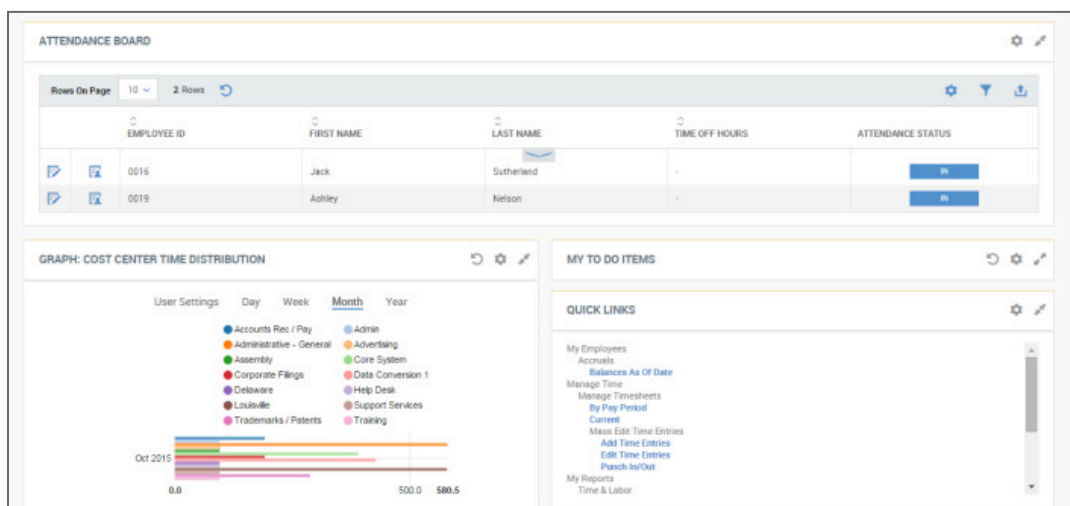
ATTENDANCE BOARD

Rows On Page 10 2 Rows

| | | EMPLOYEE ID | FIRST NAME | LAST NAME | TIME OFF HOURS | ATTENDANCE STATUS |
|---|---|---|---|---|---|---|
| | | 0016 | Jack | Sutherland | - | IN |
| | | 0019 | Ashley | Nelson | - | IN |

GRAPH: COST CENTER TIME DISTRIBUTION

User Settings Day Week Month Year

Accounts Rec / Pay
Admin
Administrative - General
Advertising
Assembly
Core System
Corporate Filings
Data Conversion 1
Delaware
Help Desk
Louisville
Support Services
Trademarks / Patents
Training

Oct 2015

0.0 500.0 580.5

MY TO DO ITEMS

QUICK LINKS

My Employees
Accruals
Balances As Of Date
Manage Time
Manage Timesheets
By Pay Period
Current
Mass Edit Time Entries
Add Time Entries
Edit Time Entries
Punch In/Out
My Reports
Time & Labor